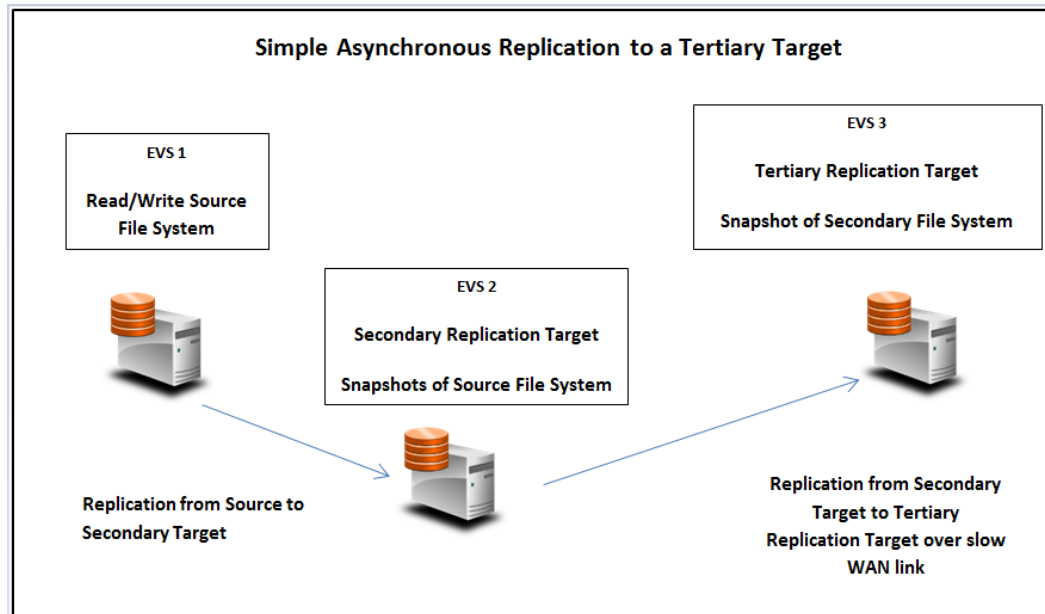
Simple Asynchronous Replication to a Tertiary Target

EVS 1

Read/Write Source File System

EVS 3

Tertiary Replication Target

Snapshot of Secondary File System

EVS 2

Secondary Replication Target

Snapshots of Source File System

Replication from Source to Secondary Target

Replication from Secondary Target to Tertiary Replication Target over slow WAN link